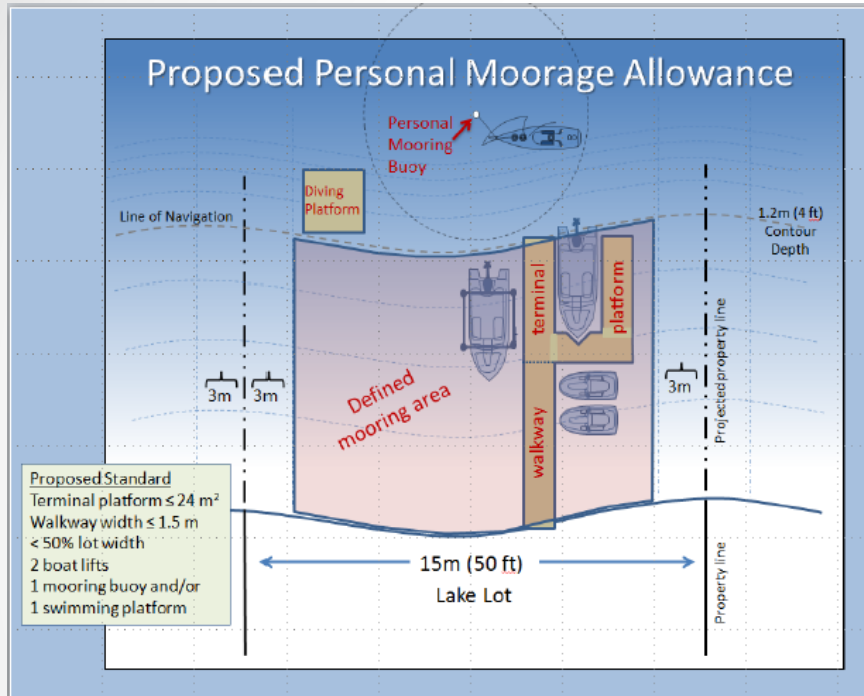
Proposed Personal Moorage Allowance

Personal Mooring Buoy

Diving Platform

Line of Navigation

1.2m (4 ft) Contour Depth

terminal

platform

Projected property line

3m

3m

3m

Defined mooring area

walkway

Proposed Standard
Terminal platform ≤ 24 m²
Walkway width ≤ 1.5 m
< 50% lot width
2 boat lifts
1 mooring buoy and/or
1 swimming platform

15m (50 ft)

Lake Lot

Property line